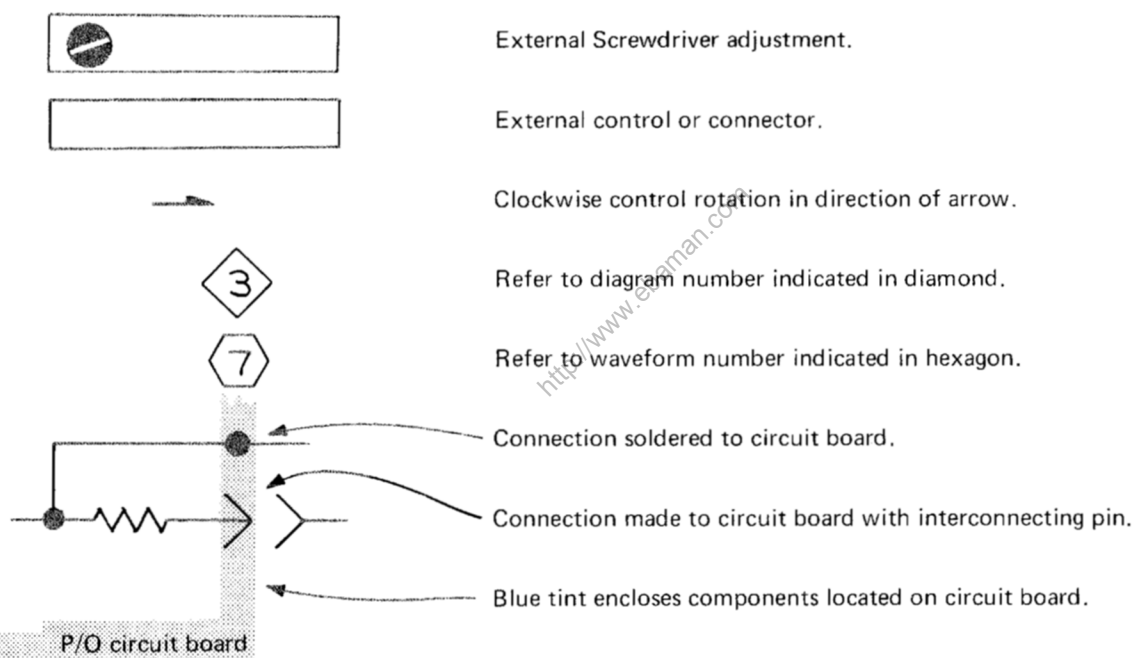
External Screwdriver adjustment.

External control or connector.

Clockwise control rotation in direction of arrow.

3

Refer to diagram number indicated in diamond.

7

Refer to waveform number indicated in hexagon.

Connection soldered to circuit board.

Connection made to circuit board with interconnecting pin.

Blue tint encloses components located on circuit board.

P/O circuit board

http://www.eleman.com